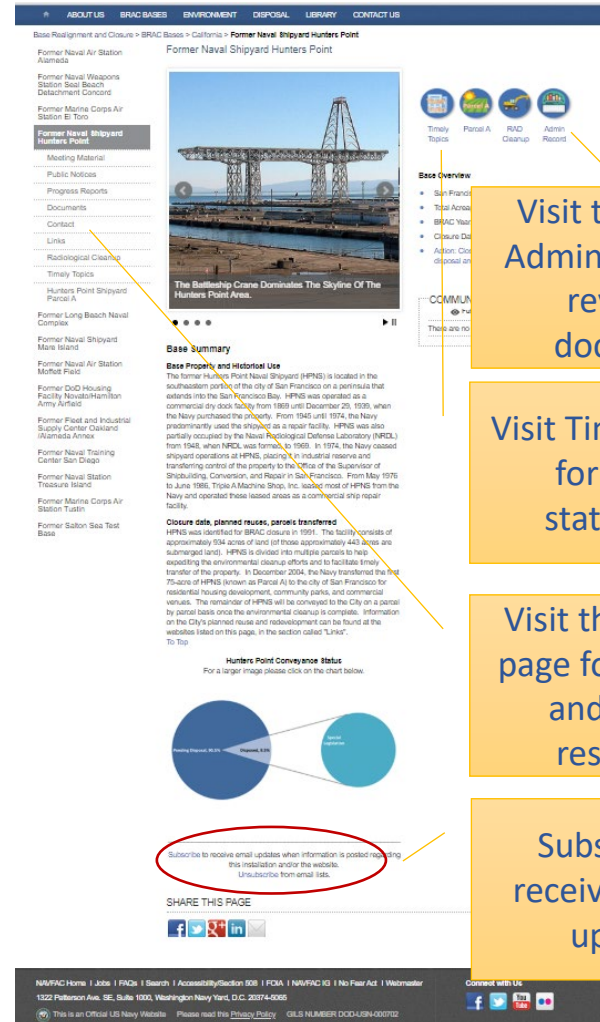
ABOUT US BRAC BASES ENVIRONMENT DISPOSAL LIBRARY CONTACT US

Base Realignment and Closure > BRAC Bases > California > Former Naval Shipyard Hunters Point

Former Naval Shipyard Hunters Point

Former Naval Air Station Alameda
Former Naval Weapons Station Seal Beach Detachment Concord
Former Marine Corps Air Station El Toro
Former Naval Shipyard Hunters Point
Meeting Material
Public Notices
Progress Reports
Documents
Contact
Links
Radiological Cleanup
Timely Topics
Hunters Point Shipyard Parcel A
Former Long Beach Naval Complex
Former Naval Shipyard Mare Island
Former Naval Air Station Moffett Field
Former DoD Housing Facility Novato/Hamilton Army Airfield
Former Fleet and Industrial Supply Center Oakland /Alameda Annex
Former Naval Training Center San Diego
Former Naval Station Treasure Island
Former Marine Corps Air Station Tustin
Former Salton Sea Test Base

The Battleship Crane Dominates The Skyline Of The Hunters Point Area.

Timely Topics
Parcel A
RAD Cleanup
Admin Record

Base Overview
San Franci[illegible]
Total Acrea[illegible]
BRAC Year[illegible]
Closure Da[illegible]
Action: Clo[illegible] disposal an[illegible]

COMMUN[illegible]
There are no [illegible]

Base Summary

Base Property and Historical Use
The former Hunters Point Naval Shipyard (HPNS) is located in the southeastern portion of the city of San Francisco on a peninsula that extends into the San Francisco Bay. HPNS was operated as a commercial dry dock facility from 1869 until December 29, 1939, when the Navy purchased the property. From 1945 until 1974, the Navy predominantly used the shipyard as a repair facility. HPNS was also partially occupied by the Naval Radiological Defense Laboratory (NRDL) from 1948, when NRDL was formed, to 1969. In 1974, the Navy ceased shipyard operations at HPNS, placing it in industrial reserve and transferring control of the property to the Office of the Supervisor of Shipbuilding, Conversion, and Repair in San Francisco. From May 1976 to June 1986, Triple A Machine Shop, Inc. leased most of HPNS from the Navy and operated these leased areas as a commercial ship repair facility.

Closure date, planned reuses, parcels transferred
HPNS was identified for BRAC closure in 1991. The facility consists of approximately 934 acres of land (of those approximately 443 acres are submerged land). HPNS is divided into multiple parcels to help expediting the environmental cleanup efforts and to facilitate timely transfer of the property. In December 2004, the Navy transferred the first 75-acre of HPNS (known as Parcel A) to the city of San Francisco for residential housing development, community parks, and commercial venues. The remainder of HPNS will be conveyed to the City on a parcel by parcel basis once the environmental cleanup is complete. Information on the City's planned reuse and redevelopment can be found at the websites listed on this page, in the section called "Links".
To Top

Hunters Point Conveyance Status
For a larger image please click on the chart below.

Pending Disposal, 90.3%
Disposed, 9.3%
Special Legislation

Subscribe to receive email updates when information is posted regarding this installation and/or this website.
Unsubscribe from email lists.

SHARE THIS PAGE

Visit t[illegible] Admin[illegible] rev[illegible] doc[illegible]

Visit Ti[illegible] fo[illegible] stat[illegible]

Visit th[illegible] page fo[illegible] and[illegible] res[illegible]

Subs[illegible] receiv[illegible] up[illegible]

NAVFAC Home | Jobs | FAQs | Search | Accessibility/Section 508 | FOIA | NAVFAC IG | No Fear Act | Webmaster
1322 Patterson Ave. SE, Suite 1000, Washington Navy Yard, D.C. 20374-5065
This is an Official US Navy Website Please read this Privacy Policy GILS NUMBER DOD-USN-000702
Connect with Us